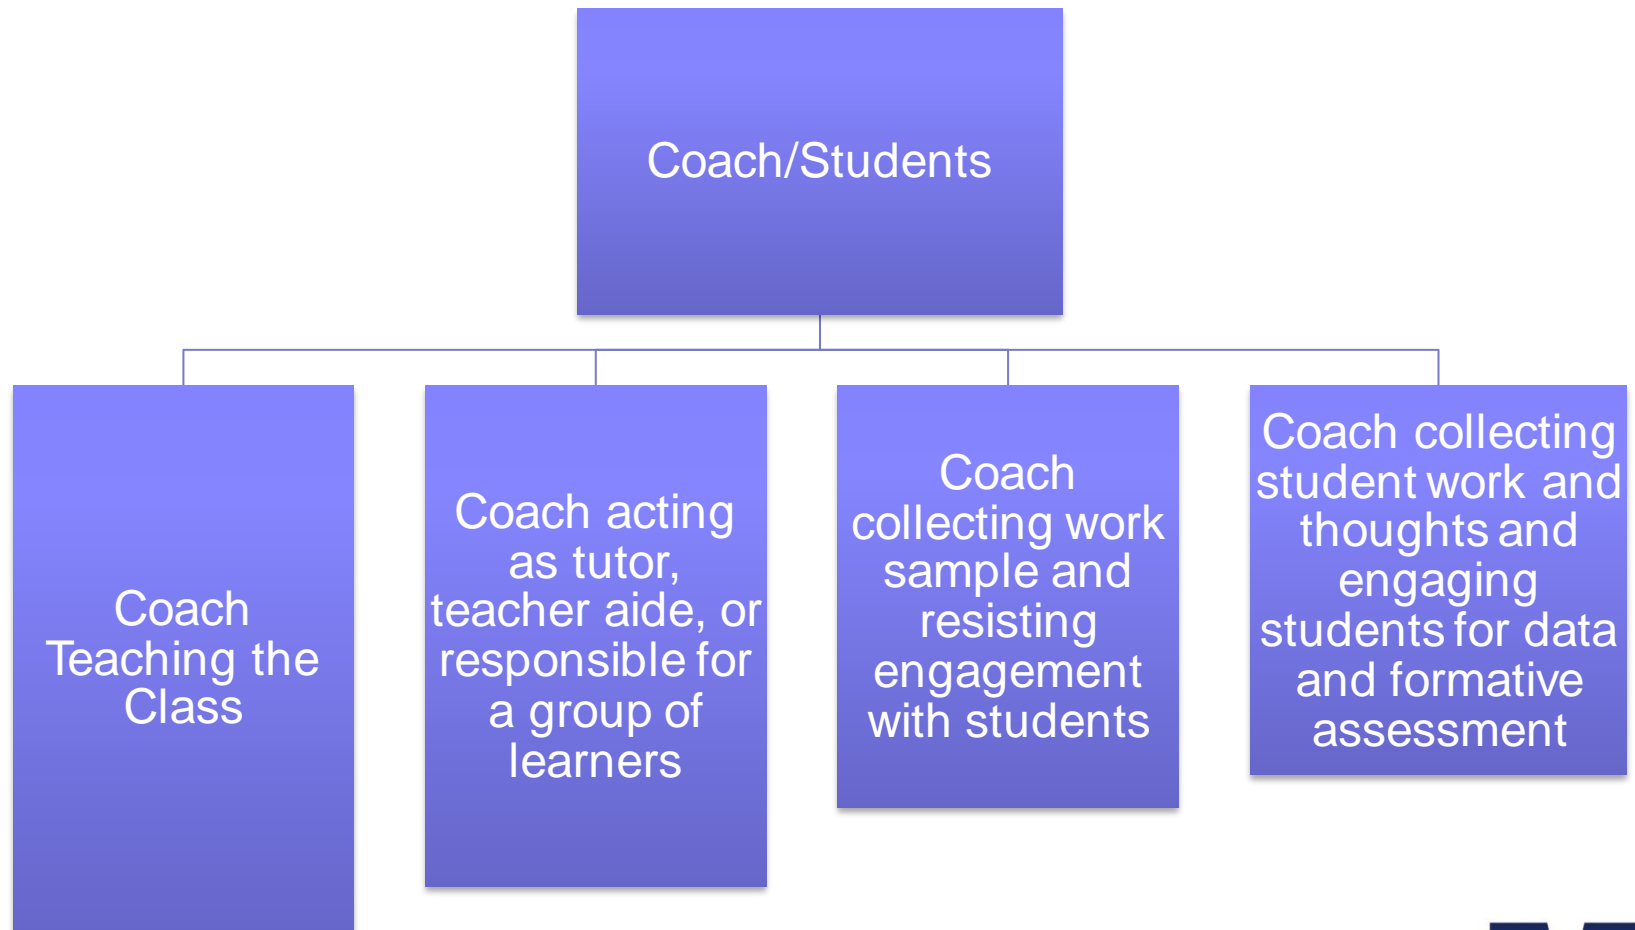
Coach/Students

Coach Teaching the Class

Coach acting as tutor, teacher aide, or responsible for a group of learners

Coach collecting work sample and resisting engagement with students

Coach collecting student work and thoughts and engaging students for data and formative assessment